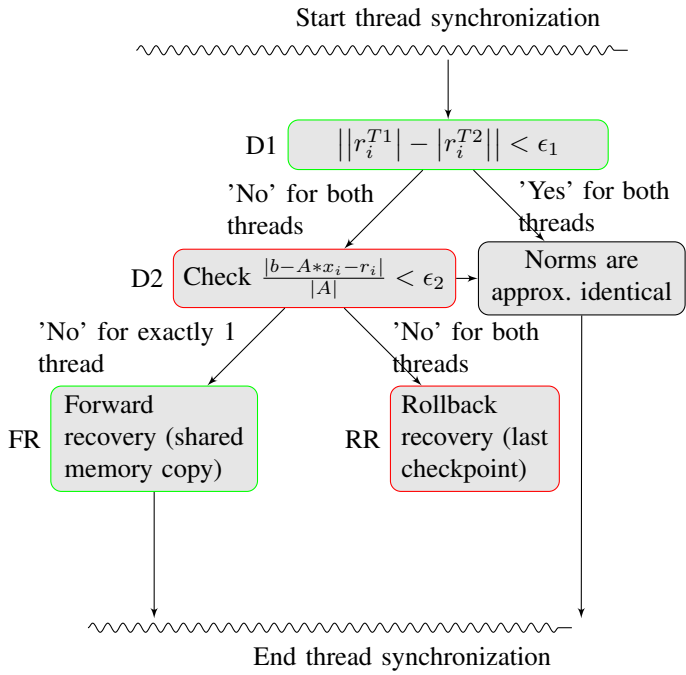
Start thread synchronization

D1 $\left|\left|r_i^{T1}\right| - \left|r_i^{T2}\right|\right| < \epsilon_1$

'No' for both threads

'Yes' for both threads

D2 Check $\frac{|b-A*x_i-r_i|}{|A|} < \epsilon_2$

Norms are approx. identical

'No' for exactly 1 thread

'No' for both threads

FR Forward recovery (shared memory copy)

RR Rollback recovery (last checkpoint)

End thread synchronization